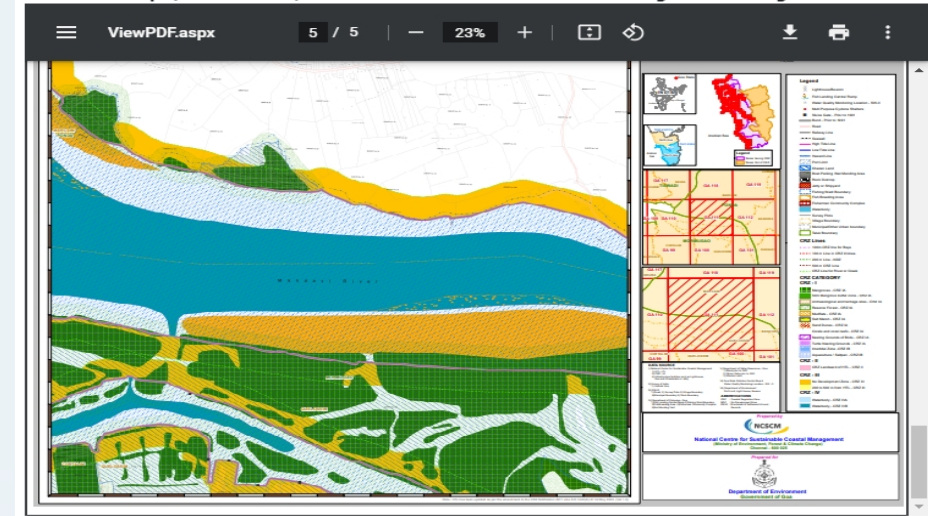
ViewPDF.aspx

5 / 5

23%

Legend

CRZ Lines

CRZ CATEGORY

CRZ - I

CRZ - II

CRZ - III

CRZ - IV

Prepared by

NCSCM

National Centre for Sustainable Coastal Management

Prepared for

Department of Environment
Government of Goa